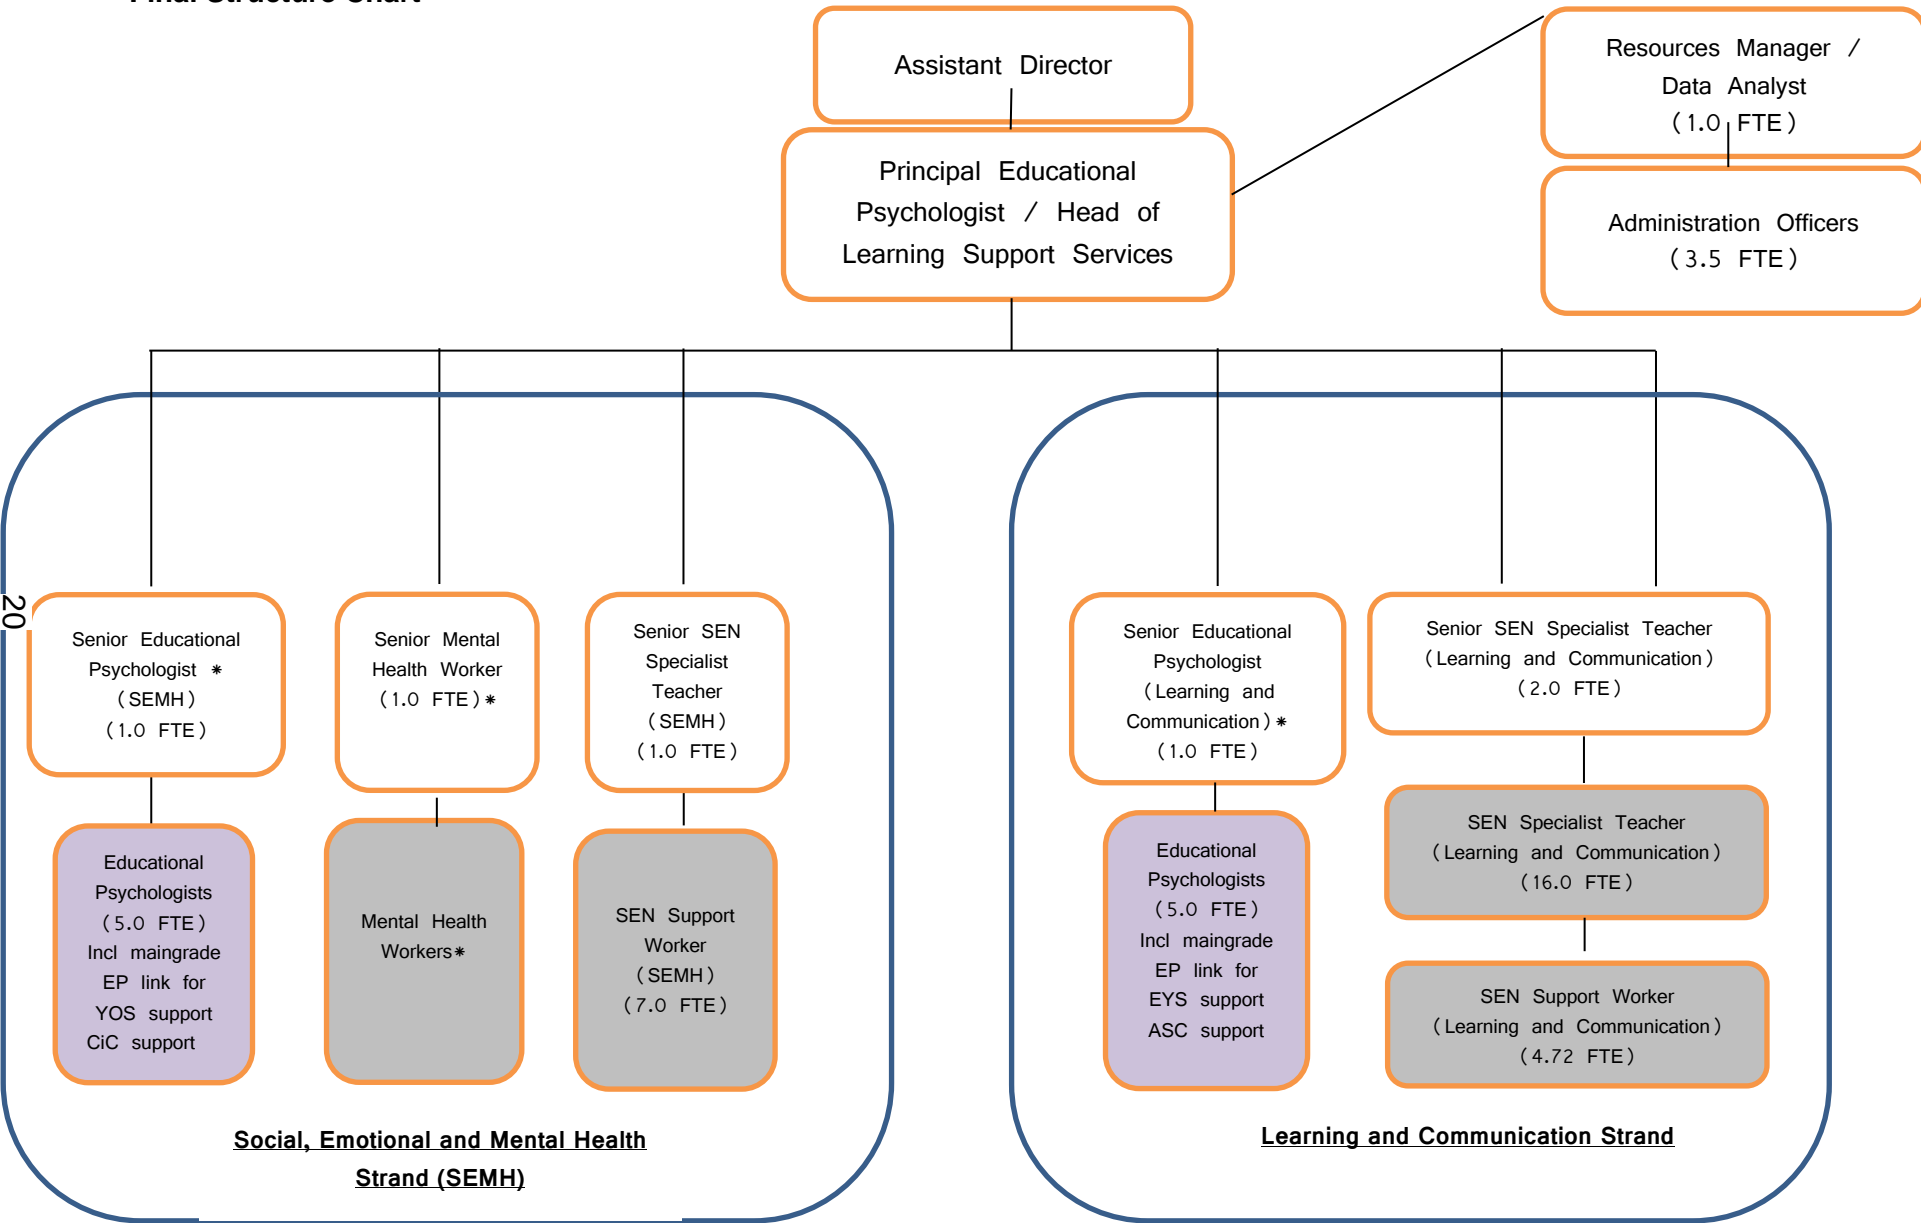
Assistant Director

Principal Educational Psychologist / Head of Learning Support Services

Resources Manager / Data Analyst (1.0 FTE)

Administration Officers (3.5 FTE)

20

Senior Educational Psychologist * (SEMH) (1.0 FTE)

Educational Psychologists (5.0 FTE) Incl maingrade EP link for YOS support CiC support

Senior Mental Health Worker (1.0 FTE)*

Mental Health Workers*

Senior SEN Specialist Teacher (SEMH) (1.0 FTE)

SEN Support Worker (SEMH) (7.0 FTE)

Social, Emotional and Mental Health Strand (SEMH)

Senior Educational Psychologist (Learning and Communication)* (1.0 FTE)

Educational Psychologists (5.0 FTE) Incl maingrade EP link for EYS support ASC support

Senior SEN Specialist Teacher (Learning and Communication) (2.0 FTE)

SEN Specialist Teacher (Learning and Communication) (16.0 FTE)

SEN Support Worker (Learning and Communication) (4.72 FTE)

Learning and Communication Strand